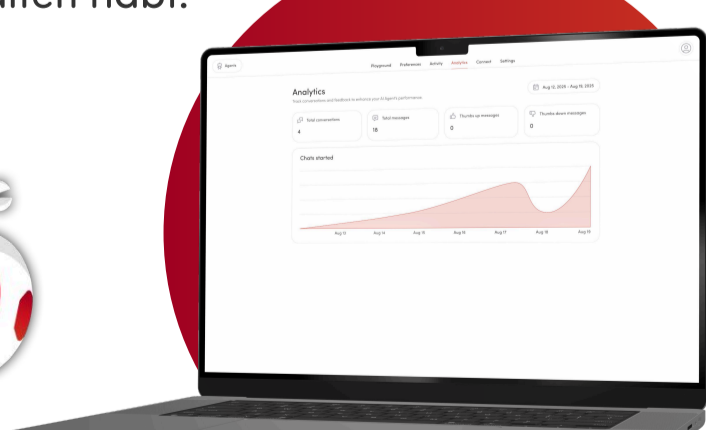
allen hab.

Agents

Playground Preferences Activity Analytics Connect Settings

Analytics
Track conversations and feedback to enhance your AI Agent's performance

Aug 12, 2025 - Aug 19, 2025

Total conversations
4

Total messages
18

Thumbs up messages
0

Thumbs down messages
0

Chats started

Aug 13 Aug 14 Aug 15 Aug 16 Aug 17 Aug 18 Aug 19